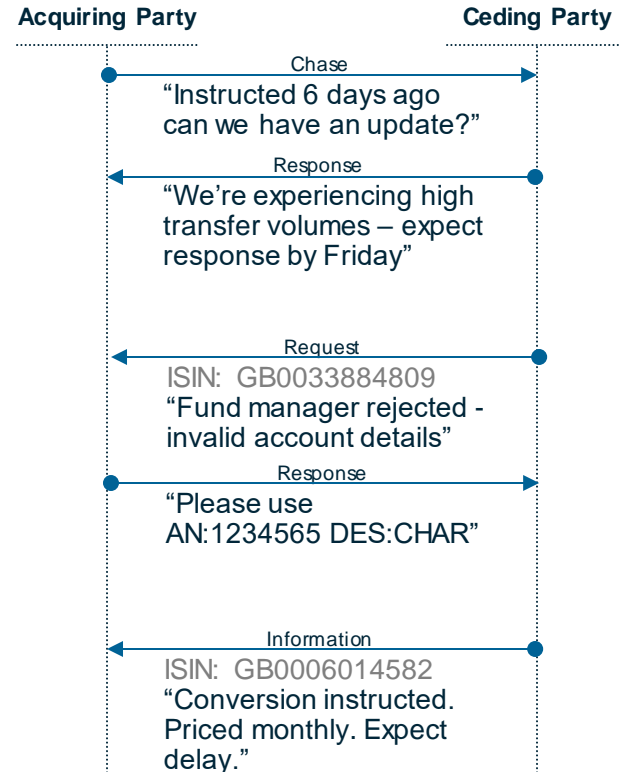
Acquiring Party

Ceding Party

Chase

“Instructed 6 days ago can we have an update?”

Response

“We’re experiencing high transfer volumes – expect response by Friday”

Request

ISIN: GB0033884809

“Fund manager rejected - invalid account details”

Response

“Please use AN:1234565 DES:CHAR”

Information

ISIN: GB0006014582

“Conversion instructed. Priced monthly. Expect delay.”